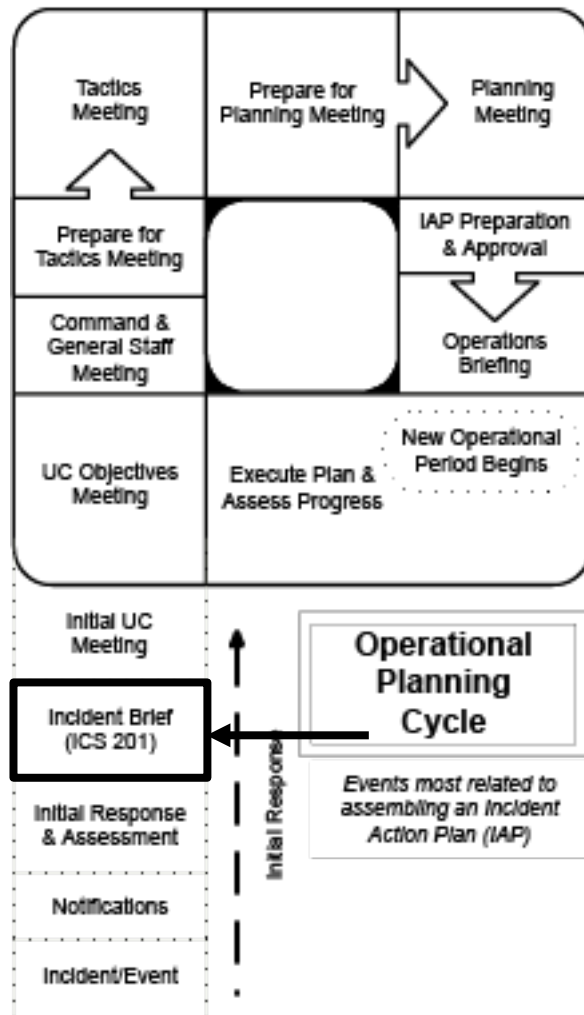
Tactics Meeting

Prepare for Planning Meeting

Planning Meeting

Prepare for Tactics Meeting

IAP Preparation & Approval

Command & General Staff Meeting

Operations Briefing

UC Objectives Meeting

Execute Plan & Assess Progress

New Operational Period Begins

Initial UC Meeting

Incident Brief (ICS 201)

Initial Response & Assessment

Notifications

Incident/Event

Initial Response

Operational Planning Cycle

Events most related to assembling an Incident Action Plan (IAP)